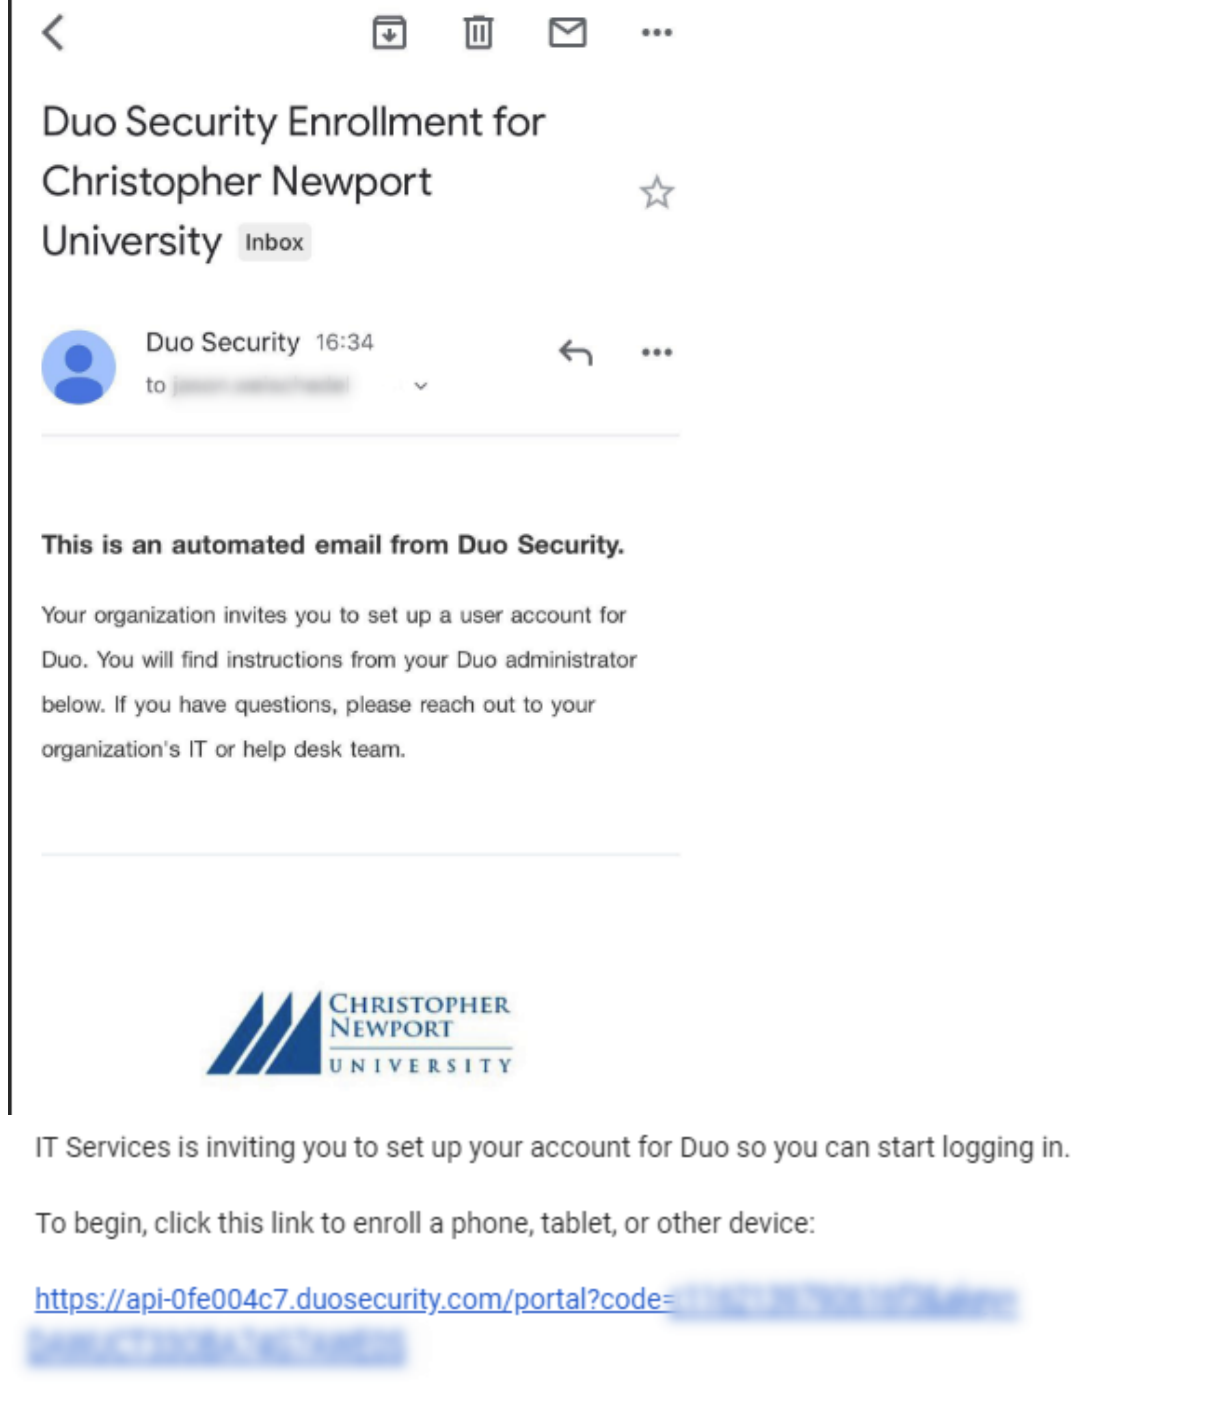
Duo Security Enrollment for Christopher Newport University Inbox

Duo Security 16:34
to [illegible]

This is an automated email from Duo Security.

Your organization invites you to set up a user account for Duo. You will find instructions from your Duo administrator below. If you have questions, please reach out to your organization's IT or help desk team.

CHRISTOPHER NEWPORT UNIVERSITY

IT Services is inviting you to set up your account for Duo so you can start logging in.

To begin, click this link to enroll a phone, tablet, or other device:

https://api-0fe004c7.duosecurity.com/portal?code=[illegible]